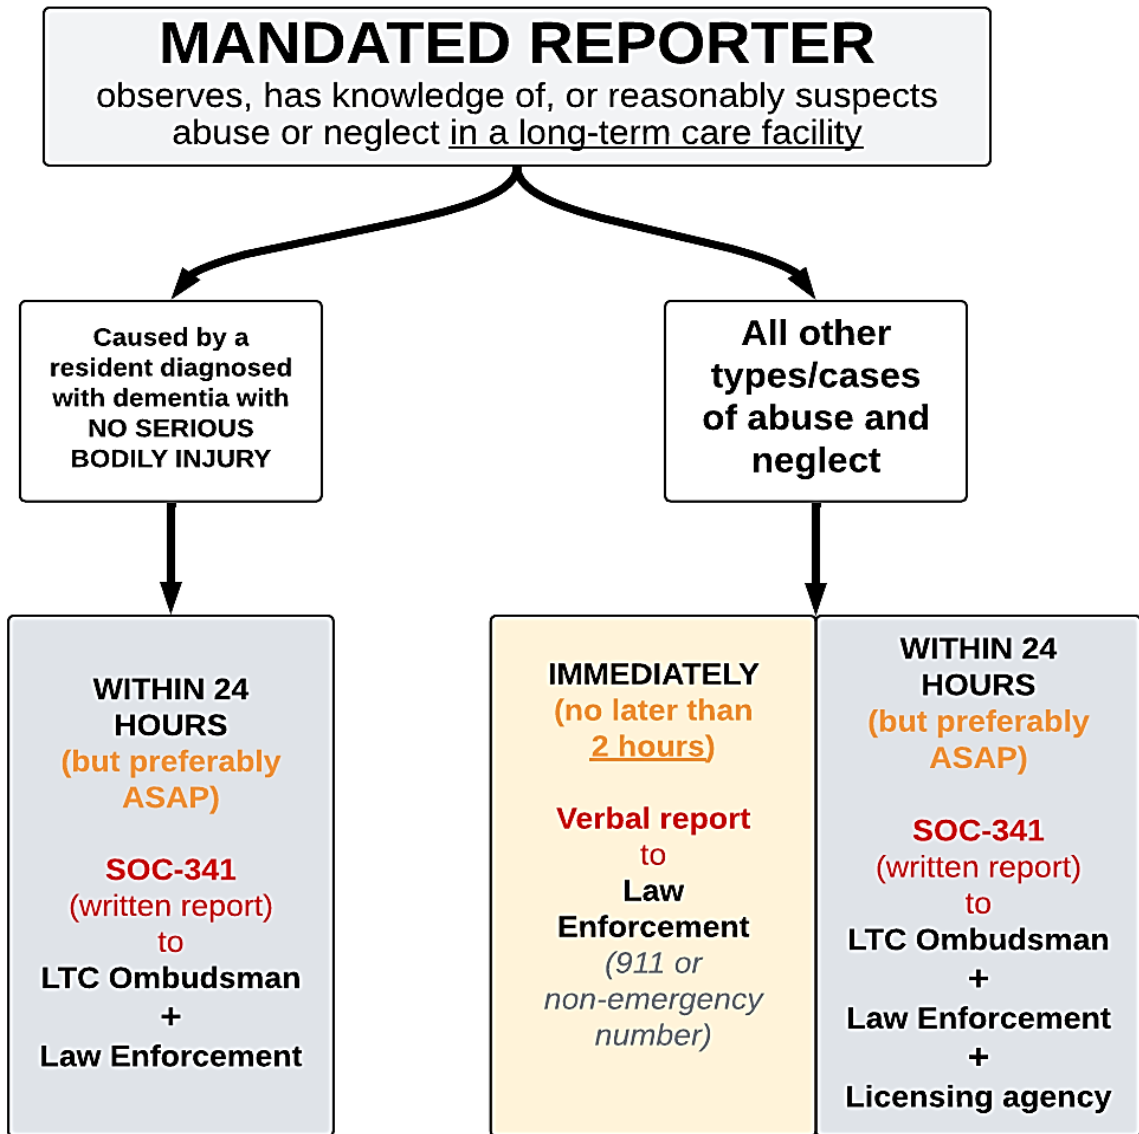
MANDATED REPORTER
observes, has knowledge of, or reasonably suspects abuse or neglect in a long-term care facility

Caused by a resident diagnosed with dementia with NO SERIOUS BODILY INJURY

All other types/cases of abuse and neglect

WITHIN 24 HOURS (but preferably ASAP)

SOC-341 (written report) to LTC Ombudsman + Law Enforcement

IMMEDIATELY (no later than 2 hours)

Verbal report to Law Enforcement (911 or non-emergency number)

WITHIN 24 HOURS (but preferably ASAP)

SOC-341 (written report) to LTC Ombudsman + Law Enforcement + Licensing agency